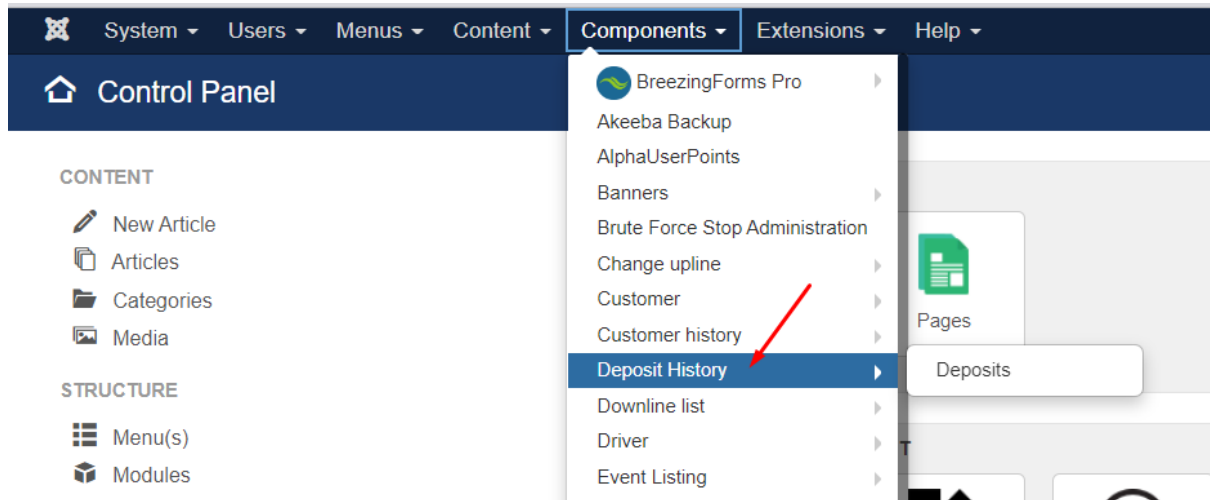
System ▾ Users ▾ Menus ▾ Content ▾ Components ▾ Extensions ▾ Help ▾

Control Panel

CONTENT

New Article
Articles
Categories
Media

STRUCTURE

Menu(s)
Modules

BreezingForms Pro
Akeeba Backup
AlphaUserPoints
Banners
Brute Force Stop Administration
Change upline
Customer
Customer history
Deposit History
Downline list
Driver
Event Listing

Pages

Deposits

T